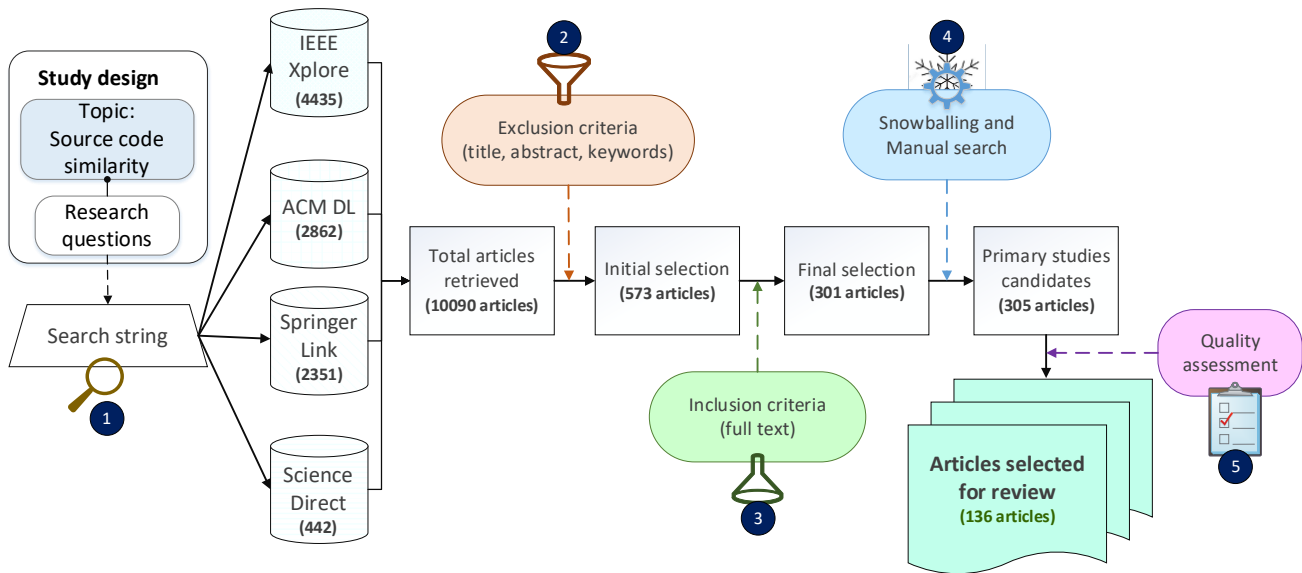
Study design

Topic: Source code similarity

Research questions

Search string

1

IEEE Xplore
(4435)

ACM DL
(2862)

Springer Link
(2351)

Science Direct
(442)

2

Exclusion criteria
(title, abstract, keywords)

Total articles retrieved
(10090 articles)

Initial selection
(573 articles)

Inclusion criteria
(full text)

3

Final selection
(301 articles)

4

Snowballing and Manual search

Primary studies candidates
(305 articles)

Quality assessment

5

Articles selected for review
(136 articles)